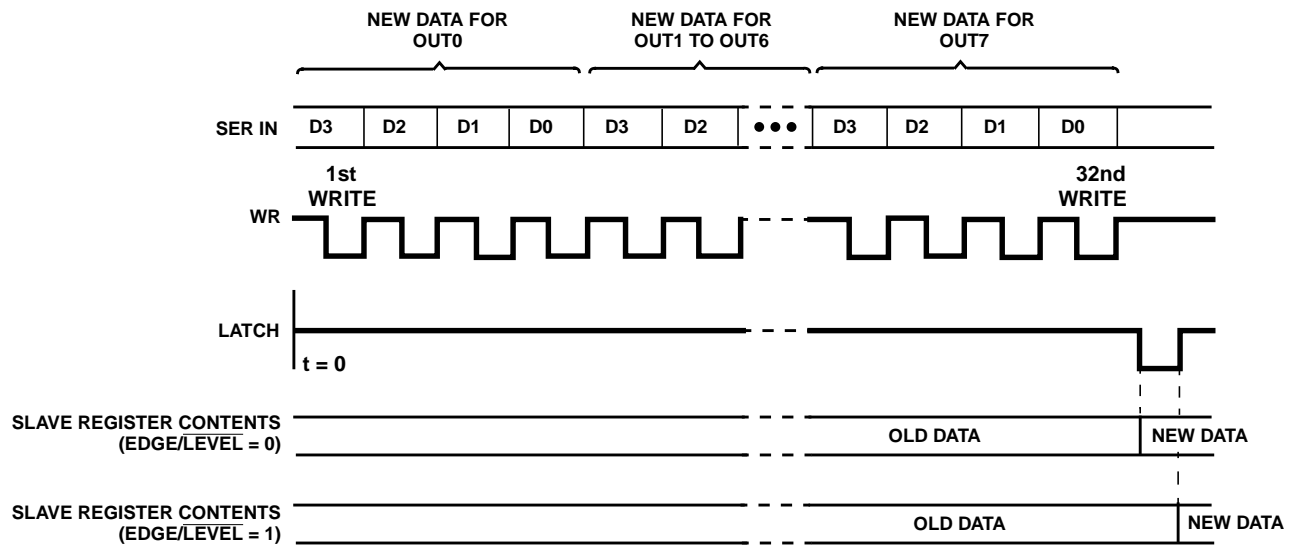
NEW DATA FOR OUT0

NEW DATA FOR OUT1 TO OUT6

NEW DATA FOR OUT7

SER IN
D3 D2 D1 D0 D3 D2 ••• D3 D2 D1 D0

1st WRITE

32nd WRITE

WR

LATCH

t = 0

SLAVE REGISTER CONTENTS
(EDGE/$\overline{\text{LEVEL}}$ = 0)

OLD DATA

NEW DATA

SLAVE REGISTER CONTENTS
(EDGE/$\overline{\text{LEVEL}}$ = 1)

OLD DATA

NEW DATA